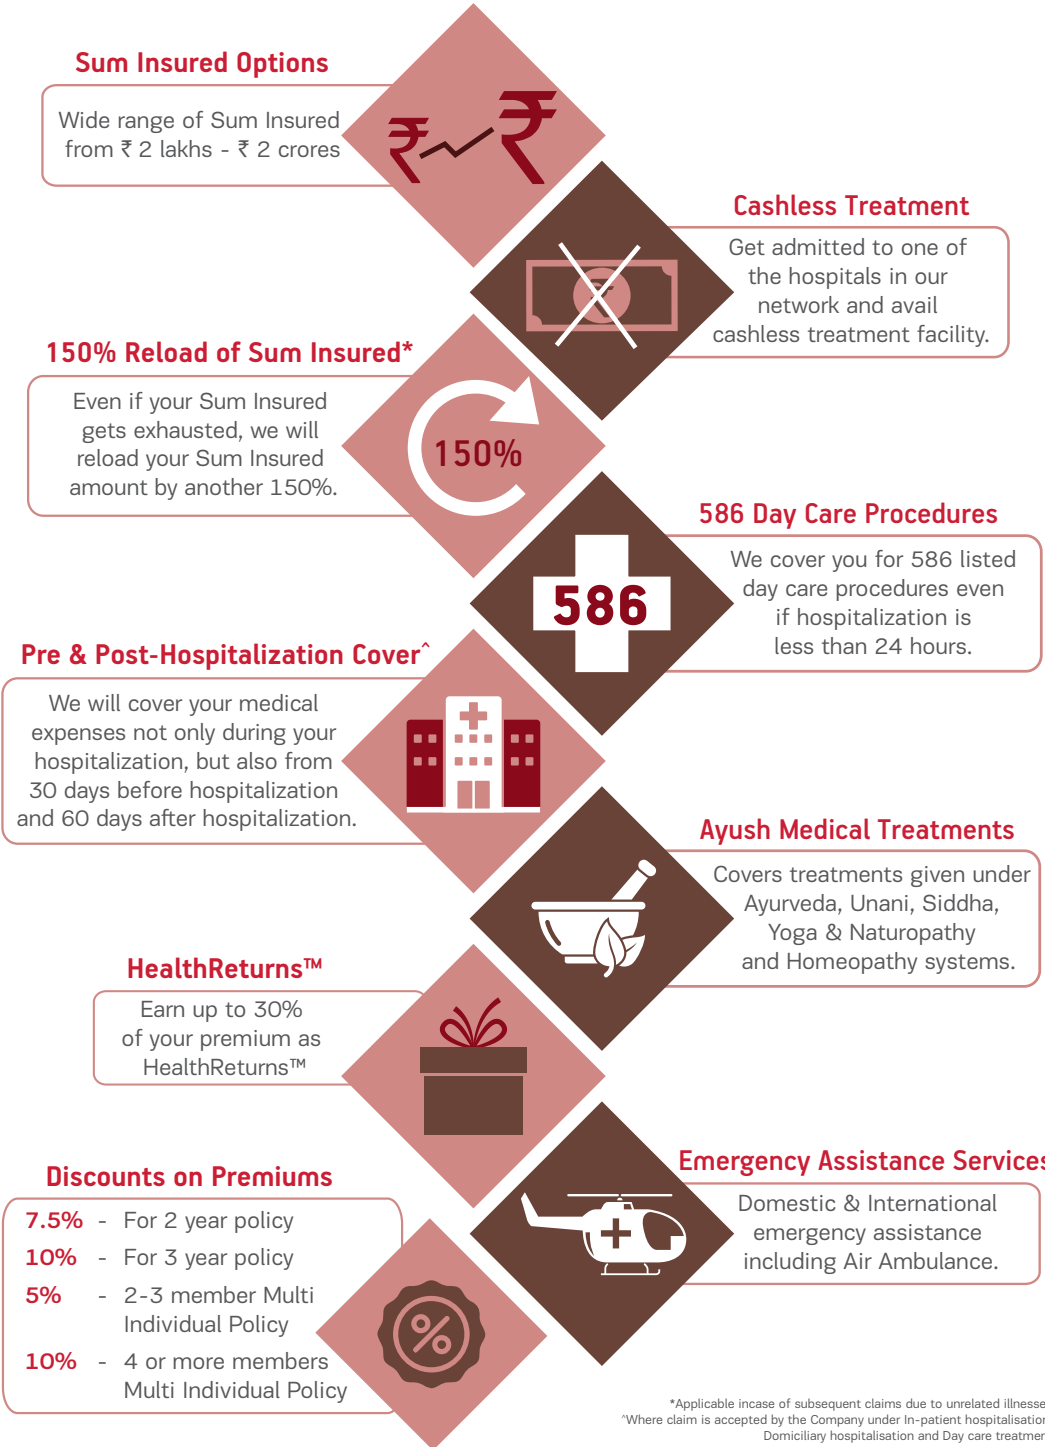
Sum Insured Options

Wide range of Sum Insured from ₹ 2 lakhs - ₹ 2 crores

Cashless Treatment

Get admitted to one of the hospitals in our network and avail cashless treatment facility.

150% Reload of Sum Insured*

Even if your Sum Insured gets exhausted, we will reload your Sum Insured amount by another 150%.

150%

586 Day Care Procedures

586

We cover you for 586 listed day care procedures even if hospitalization is less than 24 hours.

Pre & Post-Hospitalization Cover^

We will cover your medical expenses not only during your hospitalization, but also from 30 days before hospitalization and 60 days after hospitalization.

Ayush Medical Treatments

Covers treatments given under Ayurveda, Unani, Siddha, Yoga & Naturopathy and Homeopathy systems.

HealthReturns™

Earn up to 30% of your premium as HealthReturns™

Discounts on Premiums

7.5% - For 2 year policy
10% - For 3 year policy
5% - 2-3 member Multi Individual Policy
10% - 4 or more members Multi Individual Policy

Emergency Assistance Services

Domestic & International emergency assistance including Air Ambulance.

*Applicable incase of subsequent claims due to unrelated illnesse
^Where claim is accepted by the Company under In-patient hospitalisatio
Domiciliary hospitalisation and Day care treatmer